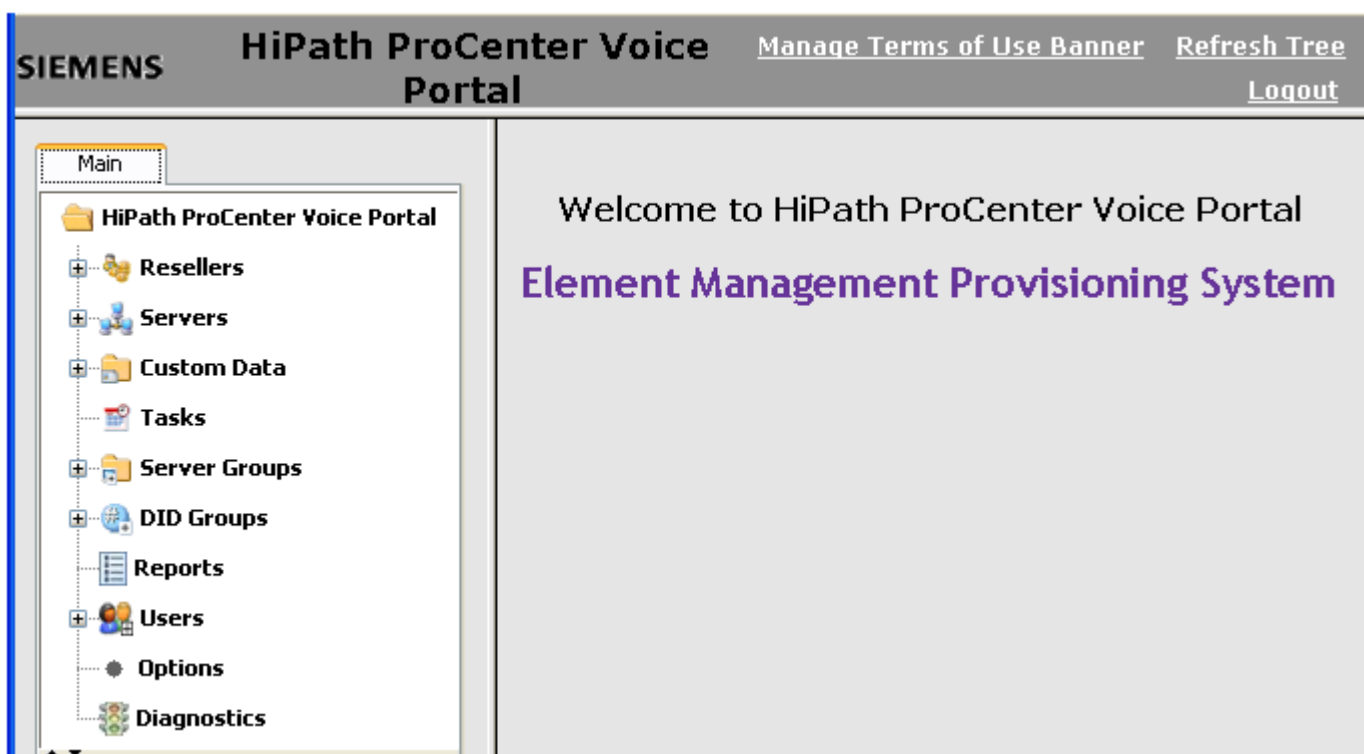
SIEMENS

HiPath ProCenter Voice Portal

Manage Terms of Use Banner Refresh Tree Logout

Main

HiPath ProCenter Voice Portal

Resellers

Servers

Custom Data

Tasks

Server Groups

DID Groups

Reports

Users

Options

Diagnostics

Welcome to HiPath ProCenter Voice Portal

Element Management Provisioning System